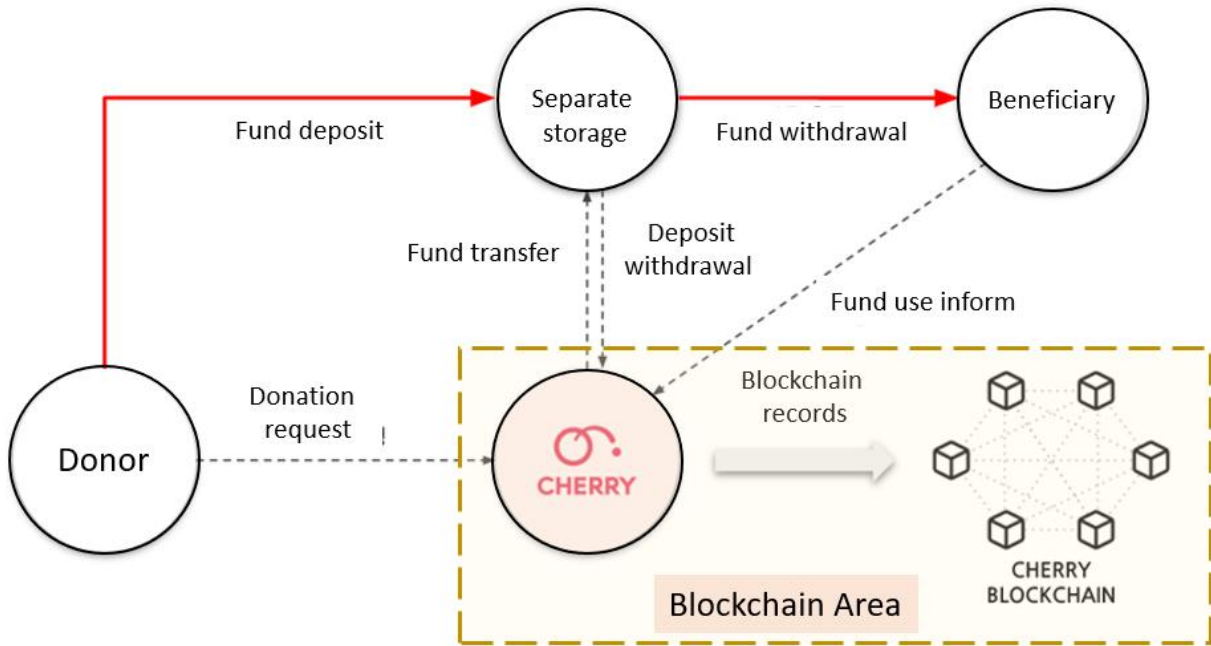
Separate storage

Beneficiary

Fund deposit

Fund withdrawal

Fund transfer

Deposit withdrawal

Fund use inform

Donor

Donation request

CHERRY

Blockchain records

CHERRY BLOCKCHAIN

Blockchain Area